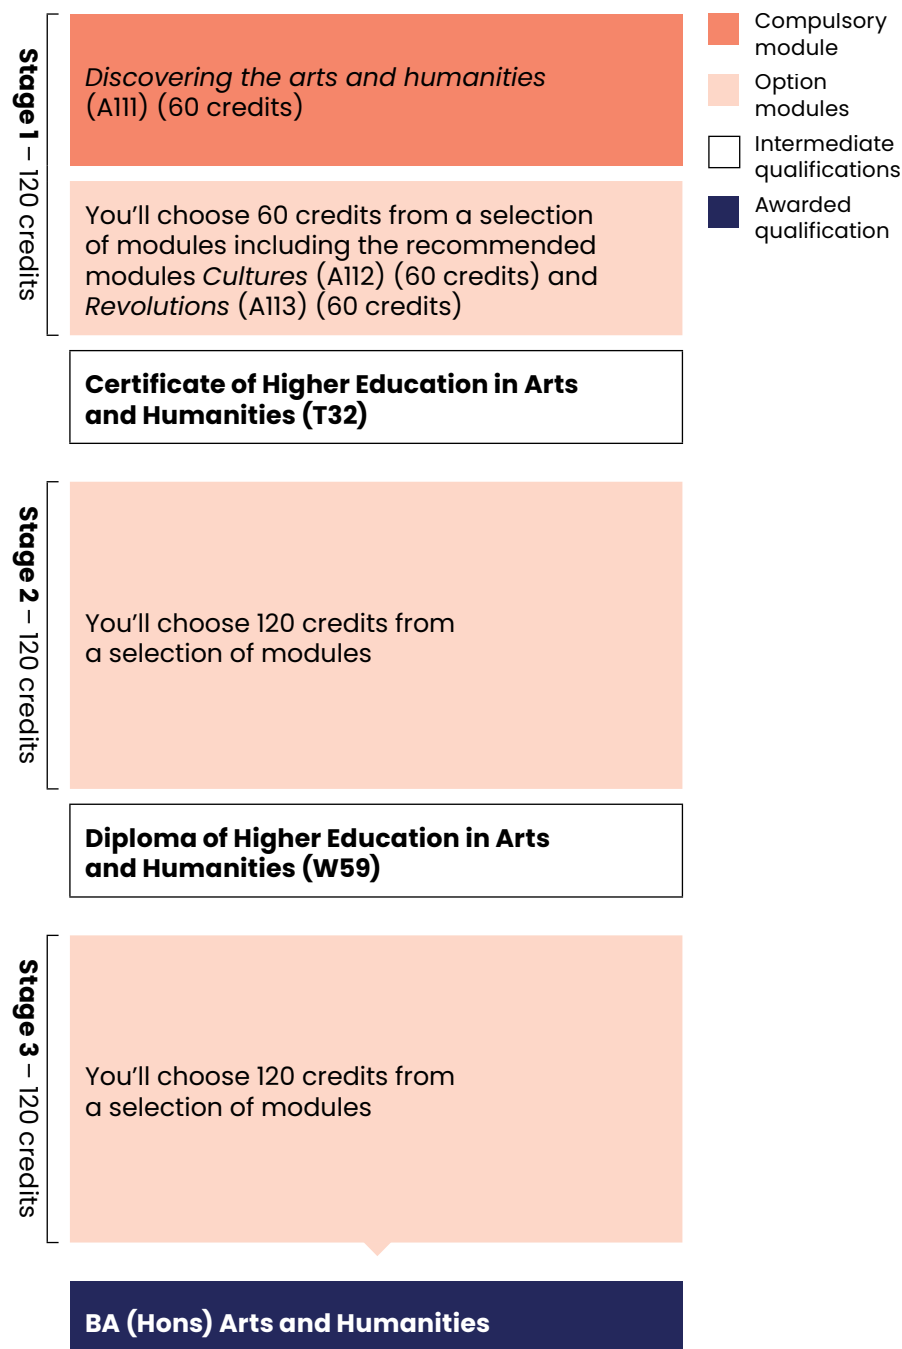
Stage 1 – 120 credits

*Discovering the arts and humanities* (A111) (60 credits)

You'll choose 60 credits from a selection of modules including the recommended modules *Cultures* (A112) (60 credits) and *Revolutions* (A113) (60 credits)

**Certificate of Higher Education in Arts and Humanities (T32)**

Stage 2 – 120 credits

You'll choose 120 credits from a selection of modules

**Diploma of Higher Education in Arts and Humanities (W59)**

Stage 3 – 120 credits

You'll choose 120 credits from a selection of modules

**BA (Hons) Arts and Humanities**

Compulsory module

Option modules

Intermediate qualifications

Awarded qualification